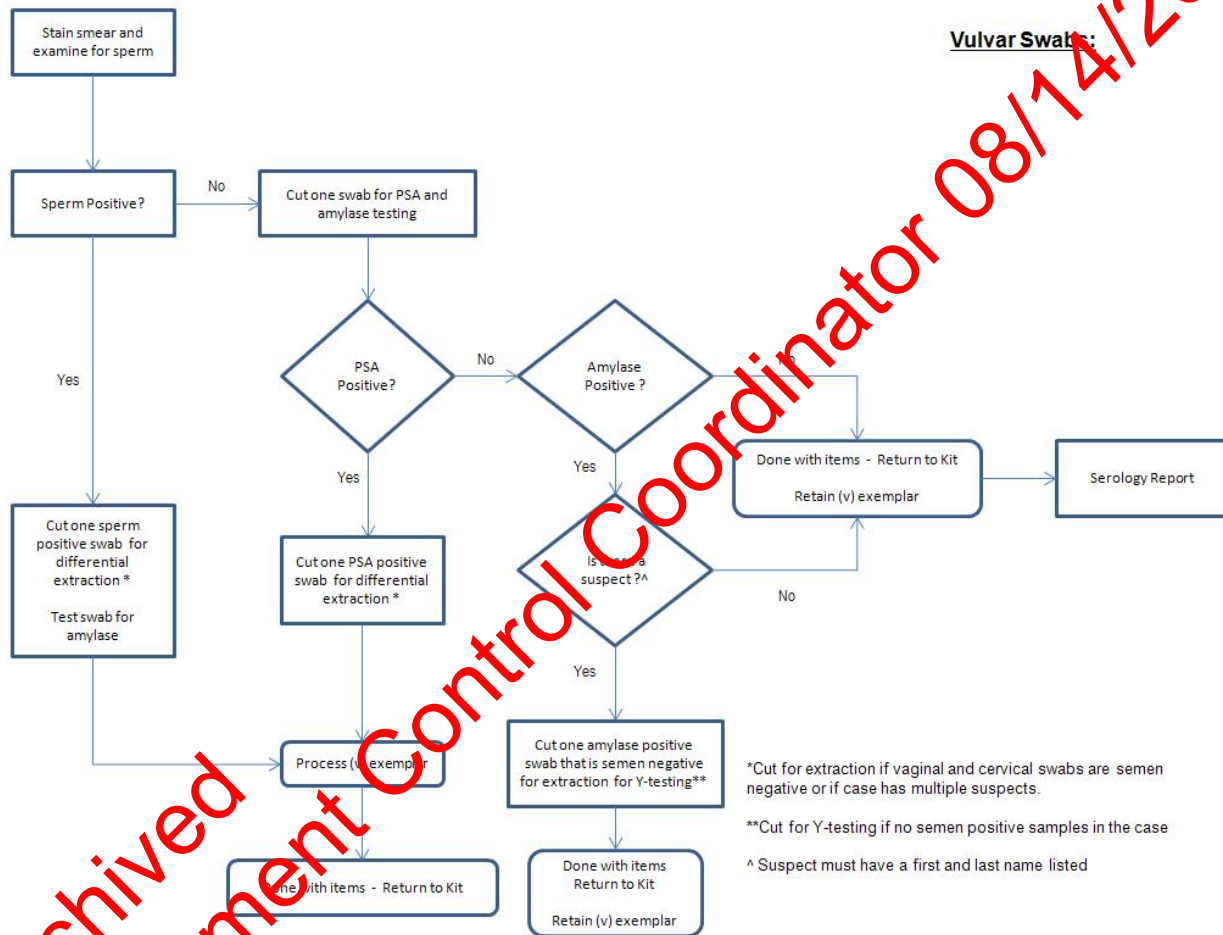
Vulvar Swabs:

Stain smear and examine for sperm

Sperm Positive?

No

Cut one swab for PSA and amylase testing

Yes

PSA Positive?

No

Amylase Positive ?

No

Yes

Yes

Done with items - Return to Kit

Retain (v) exemplar

Serology Report

Cut one sperm positive swab for differential extraction *

Test swab for amylase

Cut one PSA positive swab for differential extraction *

Is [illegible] a suspect ?^

No

Yes

Process (v) exemplar

Cut one amylase positive swab that is semen negative for extraction for Y-testing**

*Cut for extraction if vaginal and cervical swabs are semen negative or if case has multiple suspects.

**Cut for Y-testing if no semen positive samples in the case

^ Suspect must have a first and last name listed

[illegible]one with items - Return to Kit

Done with items Return to Kit

Retain (v) exemplar

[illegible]chived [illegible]ment Control Coordinator 08/14/2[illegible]